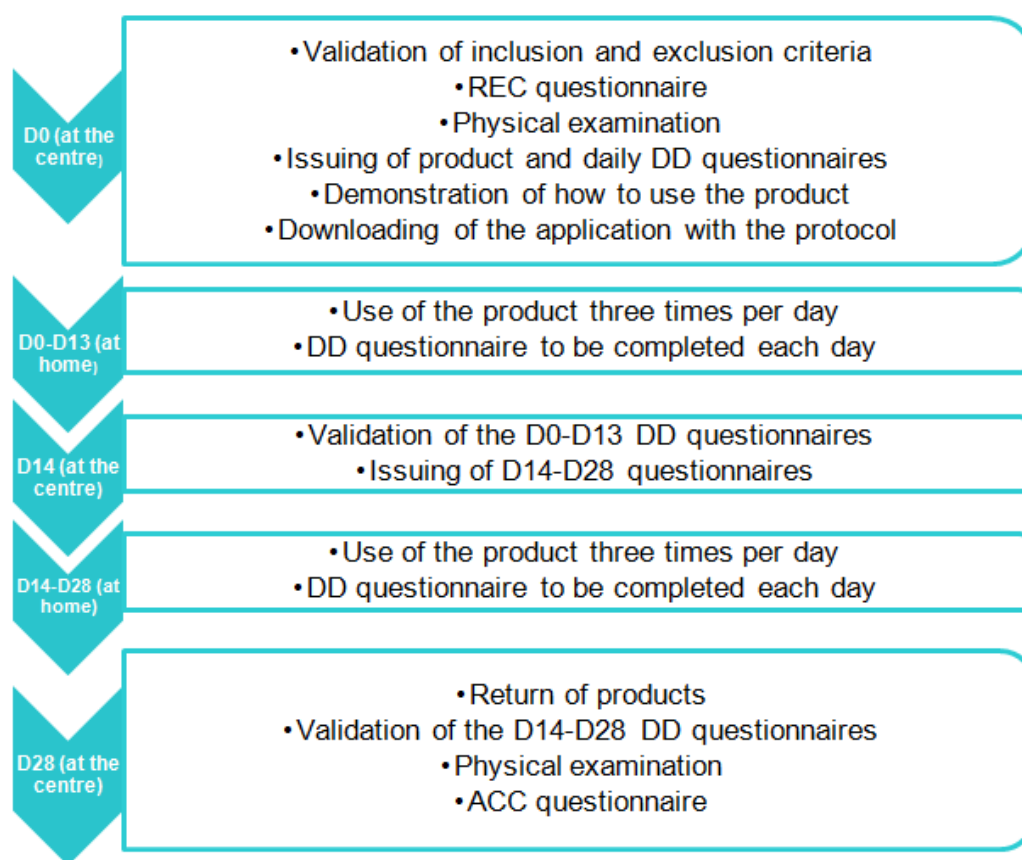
D0 (at the centre)

• Validation of inclusion and exclusion criteria
• REC questionnaire
• Physical examination
• Issuing of product and daily DD questionnaires
• Demonstration of how to use the product
• Downloading of the application with the protocol

D0-D13 (at home)

• Use of the product three times per day
• DD questionnaire to be completed each day

D14 (at the centre)

• Validation of the D0-D13 DD questionnaires
• Issuing of D14-D28 questionnaires

D14-D28 (at home)

• Use of the product three times per day
• DD questionnaire to be completed each day

D28 (at the centre)

• Return of products
• Validation of the D14-D28 DD questionnaires
• Physical examination
• ACC questionnaire